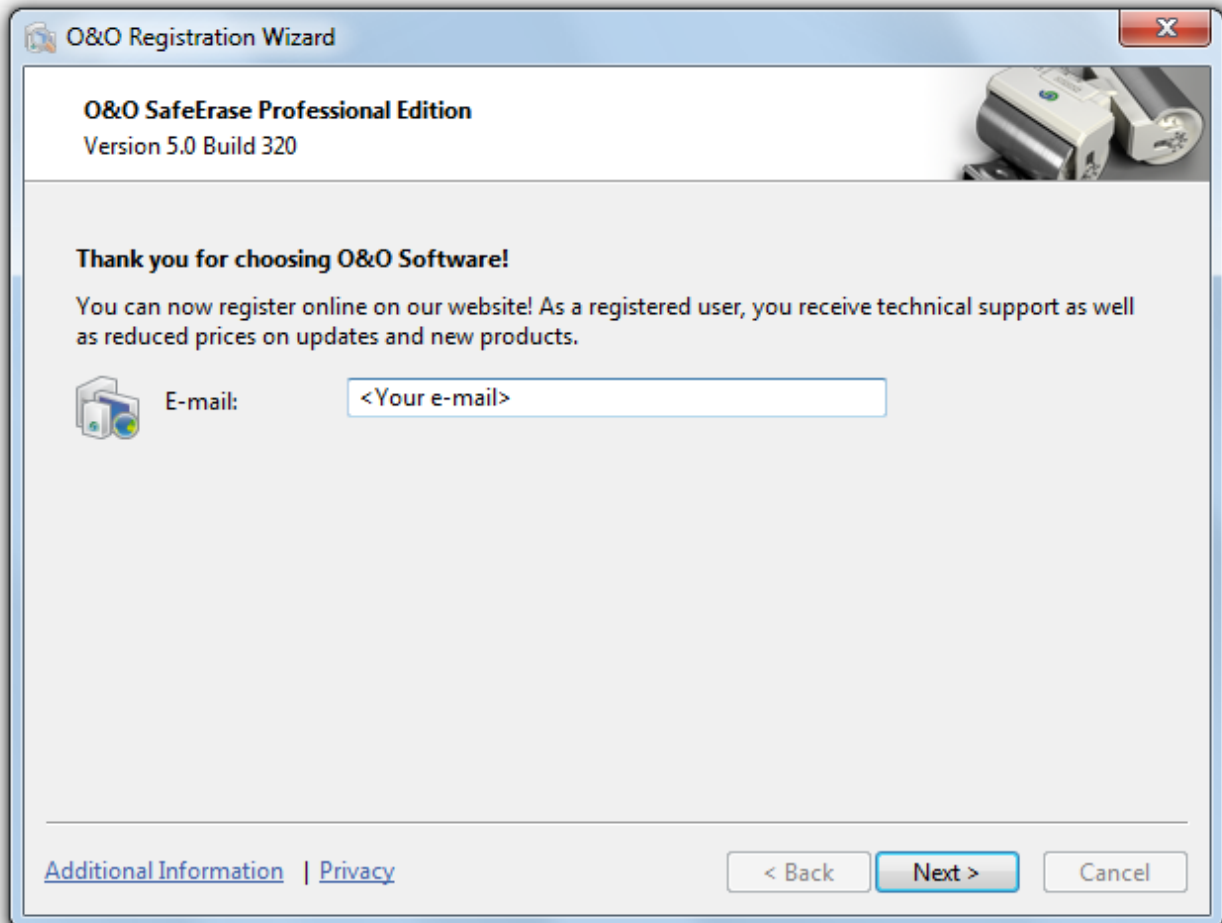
O&O Registration Wizard

O&O SafeErase Professional Edition
Version 5.0 Build 320

Thank you for choosing O&O Software!

You can now register online on our website! As a registered user, you receive technical support as well as reduced prices on updates and new products.

E-mail: <Your e-mail>

Additional Information | Privacy

< Back Next > Cancel